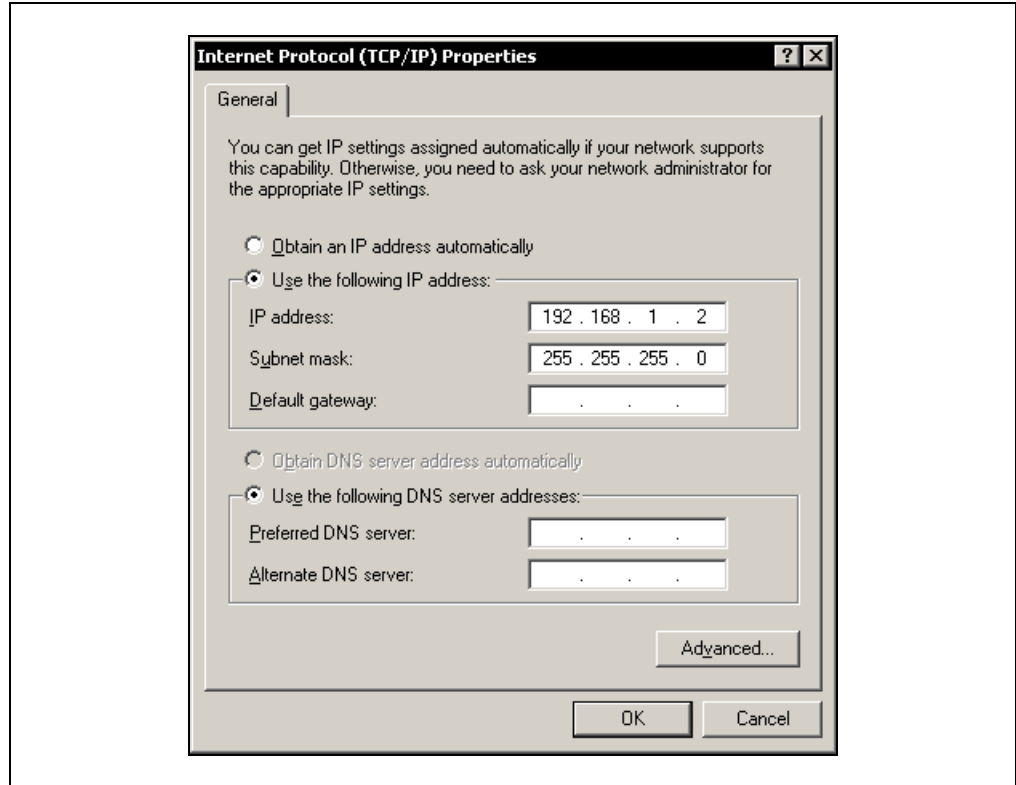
Internet Protocol (TCP/IP) Properties

?

General

You can get IP settings assigned automatically if your network supports this capability. Otherwise, you need to ask your network administrator for the appropriate IP settings.

Obtain an IP address automatically

Use the following IP address:

IP address: 192 . 168 . 1 . 2

Subnet mask: 255 . 255 . 255 . 0

Default gateway: . . .

Obtain DNS server address automatically

Use the following DNS server addresses:

Preferred DNS server: . . .

Alternate DNS server: . . .

Advanced...

OK

Cancel